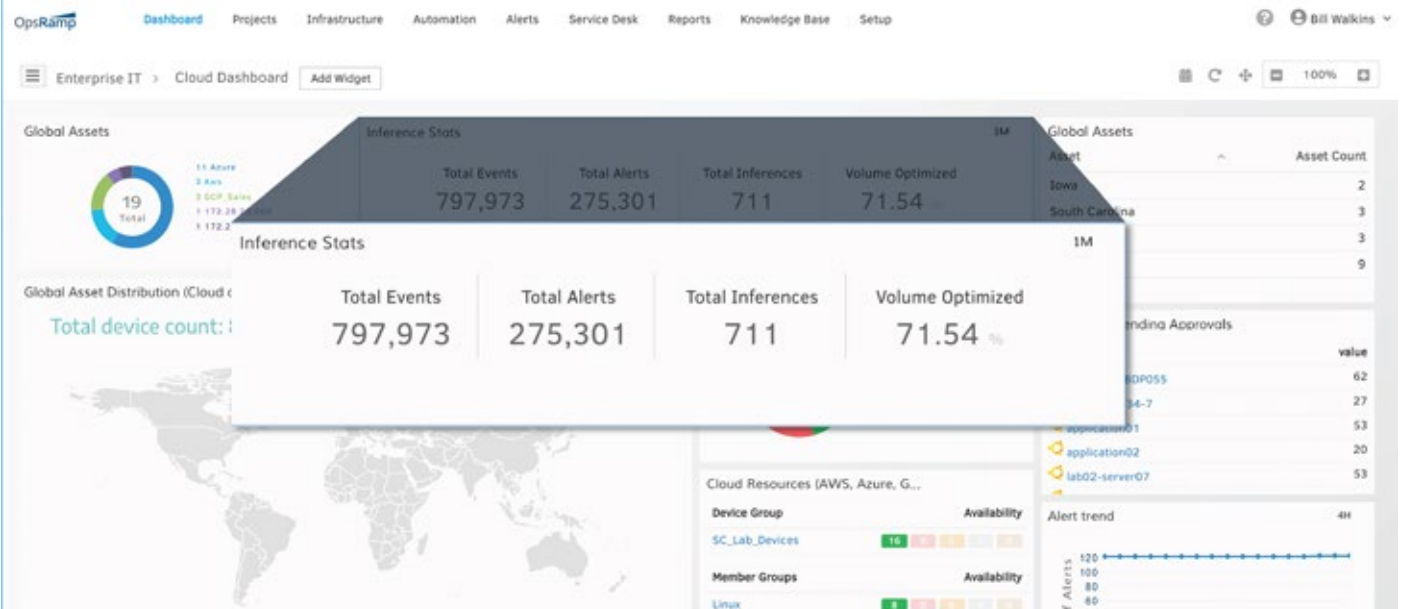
OpsRamp Dashboard Projects Infrastructure Automation Alerts Service Desk Reports Knowledge Base Setup Bill Walkins

Enterprise IT > Cloud Dashboard Add Widget

100%

Global Assets

19 Total

11 Azure
3 Aws
3 GCP_Sales
1 172.2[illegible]
1 172.2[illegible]

Inference Stats 1M

Total Events 797,973
Total Alerts 275,301
Total Inferences 711
Volume Optimized 71.54 %

Global Assets

| Asset | Asset Count |
|---|---|
| Iowa | 2 |
| South Carolina | 3 |
| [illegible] | 3 |
| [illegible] | 9 |

Inference Stats 1M

Total Events
797,973

Total Alerts
275,301

Total Inferences
711

Volume Optimized
71.54 %

Global Asset Distribution (Cloud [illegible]

Total device count: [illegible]

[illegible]nding Approvals

| | value |
|---|---|
| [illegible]BDP055 | 62 |
| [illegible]34-7 | 27 |
| application01 | 53 |
| application02 | 20 |
| lab02-server07 | 53 |

Cloud Resources (AWS, Azure, G...

| Device Group | Availability |
|---|---|
| SC_Lab_Devices | 16 |

| Member Groups | Availability |
|---|---|
| Linux | 8 |

Alert trend 4H

120
100
80
60
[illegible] Alerts